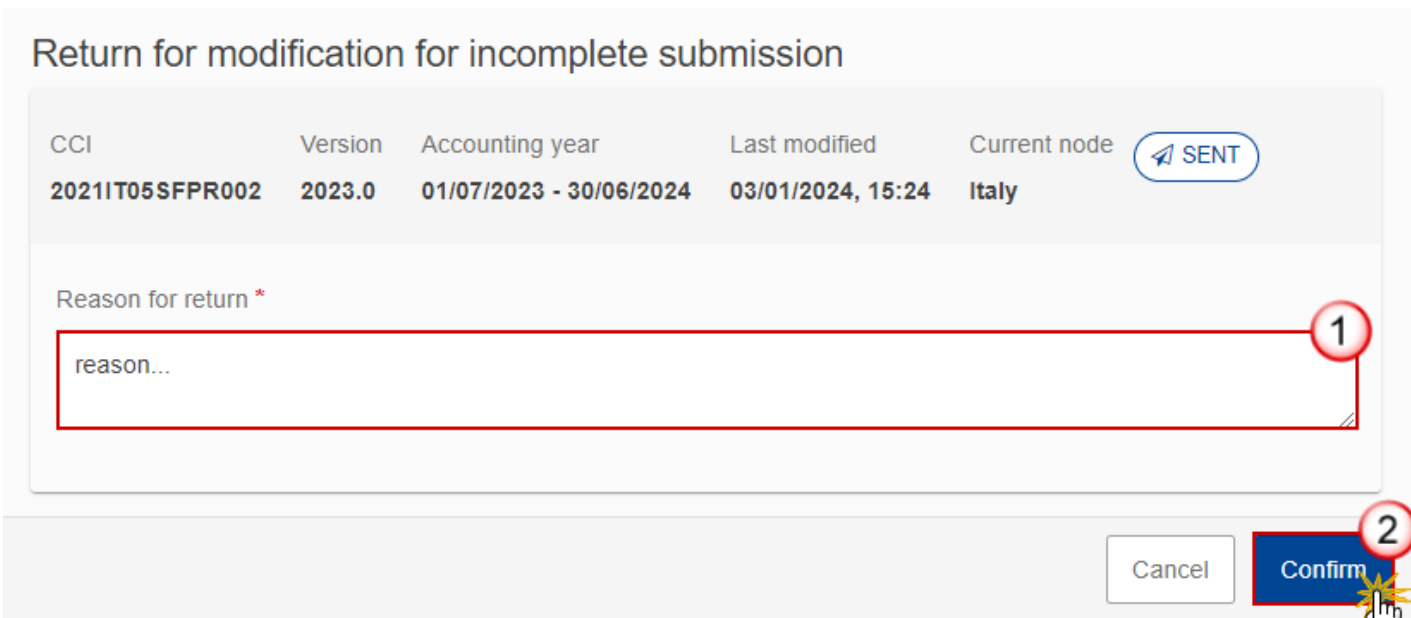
Return for modification for incomplete submission

| CCI | Version | Accounting year | Last modified | Current node |
|---|---|---|---|---|
| 2021IT05SFPR002 | 2023.0 | 01/07/2023 - 30/06/2024 | 03/01/2024, 15:24 | Italy |

SENT

Reason for return *

reason...

1

2

Cancel

Confirm